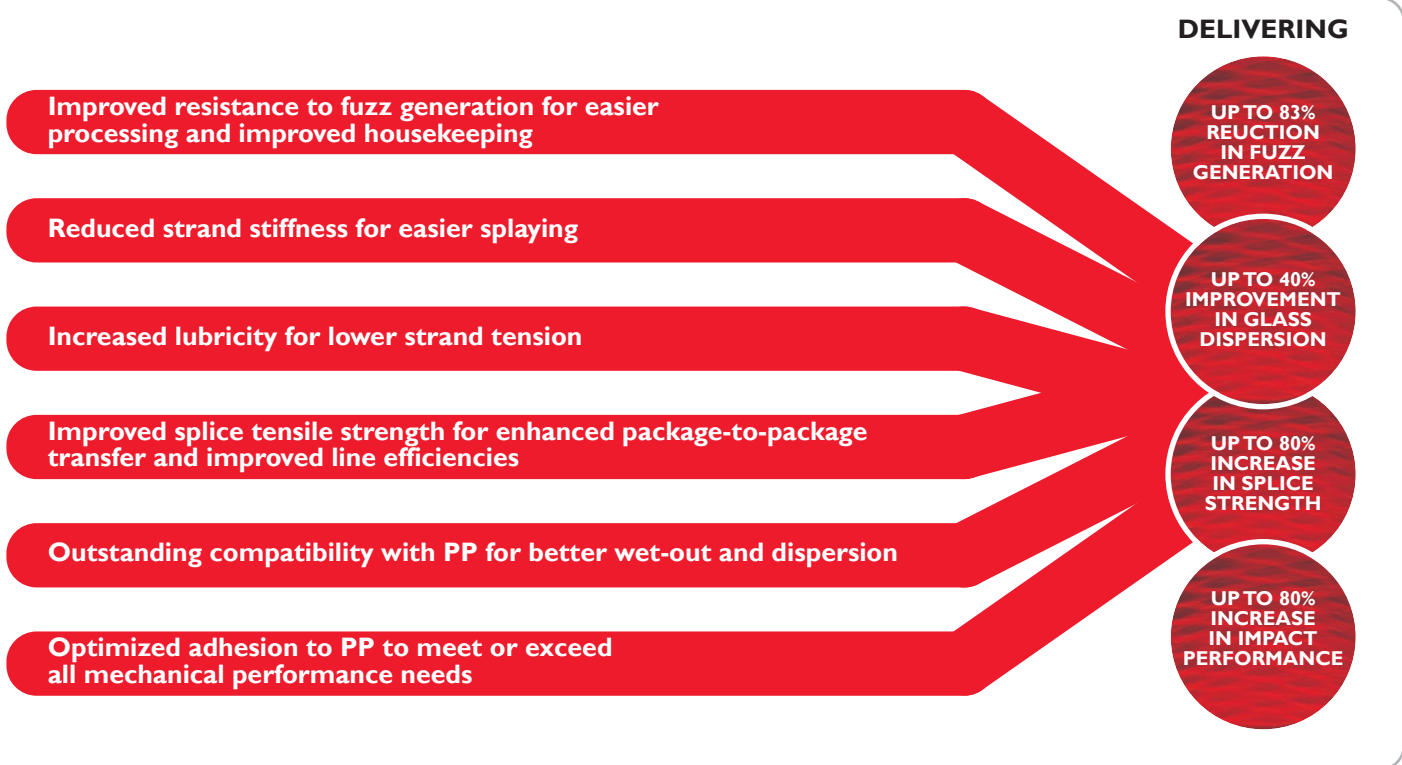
DELIVERING

Improved resistance to fuzz generation for easier processing and improved housekeeping

Reduced strand stiffness for easier splaying

Increased lubricity for lower strand tension

Improved splice tensile strength for enhanced package-to-package transfer and improved line efficiencies

Outstanding compatibility with PP for better wet-out and dispersion

Optimized adhesion to PP to meet or exceed all mechanical performance needs

UP TO 83% REUCTION IN FUZZ GENERATION

UP TO 40% IMPROVEMENT IN GLASS DISPERSION

UP TO 80% INCREASE IN SPLICE STRENGTH

UP TO 80% INCREASE IN IMPACT PERFORMANCE